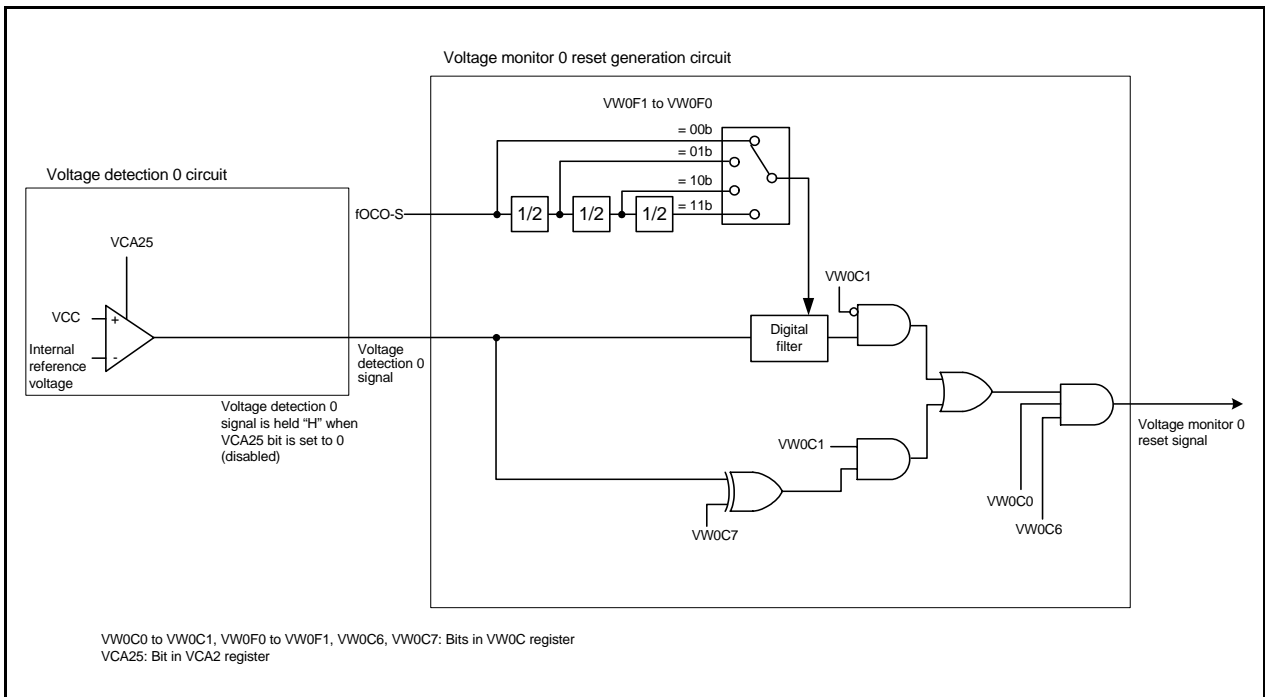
Voltage monitor 0 reset generation circuit

VW0F1 to VW0F0

= 00b

= 01b

= 10b

= 11b

Voltage detection 0 circuit

fOCO-S

1/2

1/2

1/2

VCA25

VW0C1

VCC

+

-

Internal reference voltage

Digital filter

Voltage detection 0 signal

Voltage detection 0 signal is held "H" when VCA25 bit is set to 0 (disabled)

Voltage monitor 0 reset signal

VW0C1

VW0C0

VW0C6

VW0C7

VW0C0 to VW0C1, VW0F0 to VW0F1, VW0C6, VW0C7: Bits in VW0C register
VCA25: Bit in VCA2 register